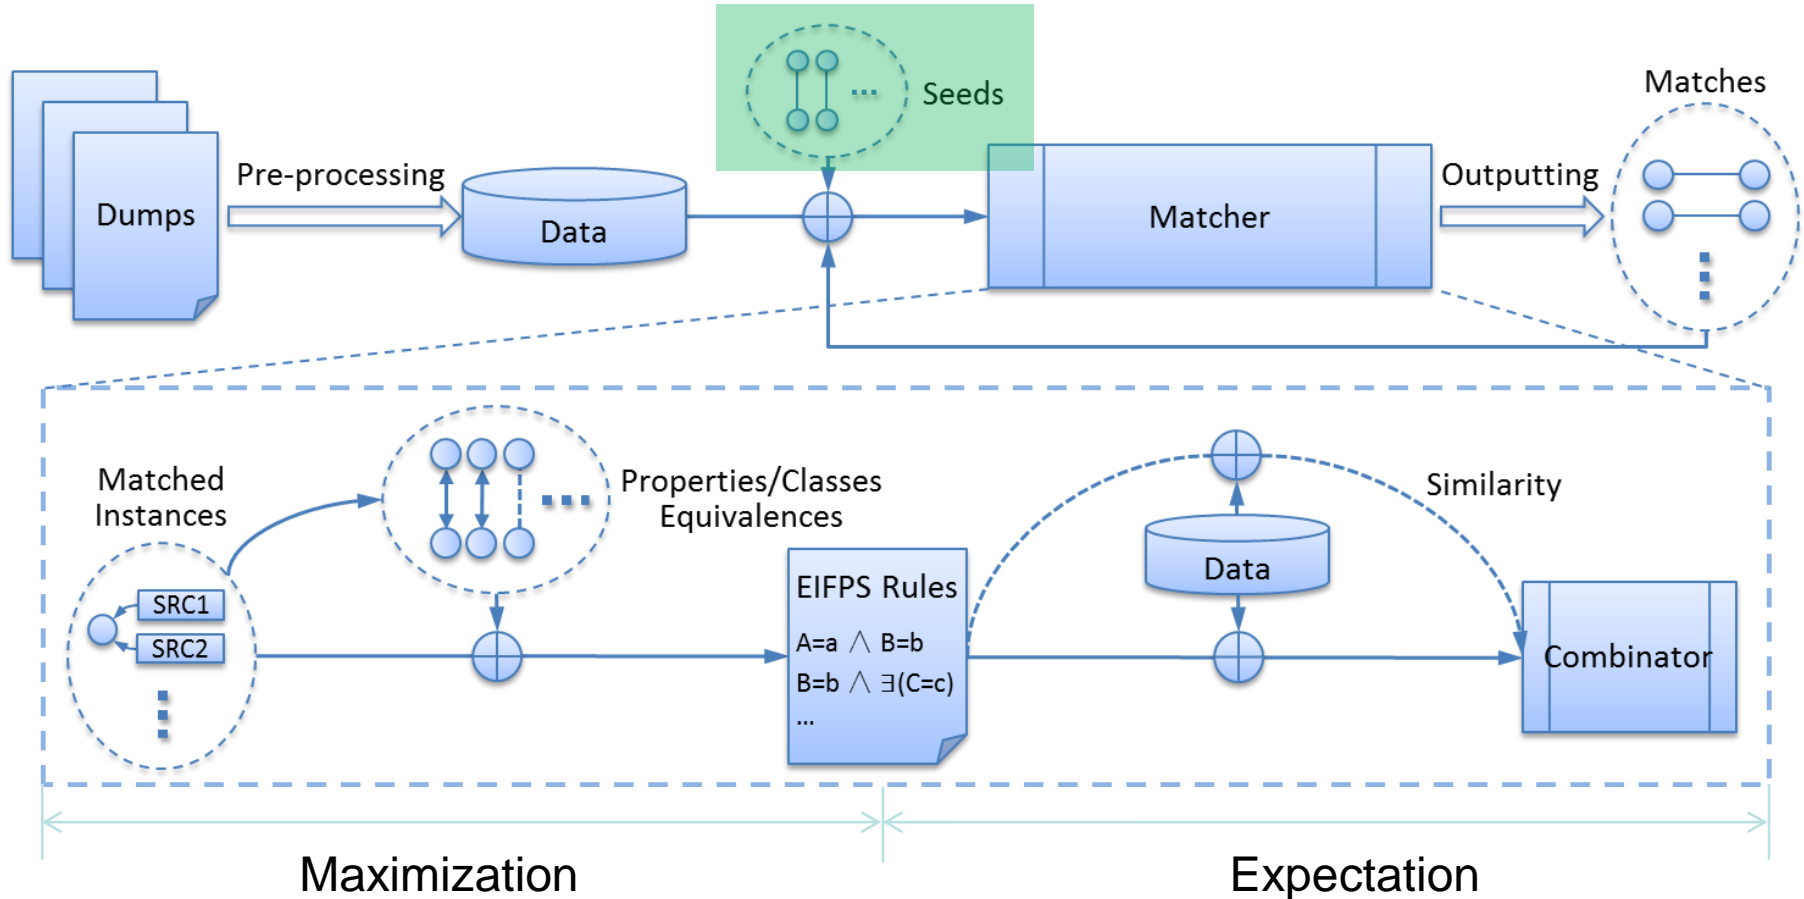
Seeds

Matches

Dumps

Pre-processing

Data

Matcher

Outputting

Matched Instances

Properties/Classes Equivalences

Similarity

SRC1

SRC2

EIFPS Rules

A=a $\wedge$ B=b

B=b $\wedge$ $\exists$(C=c)

...

Data

Combinator

Maximization

Expectation